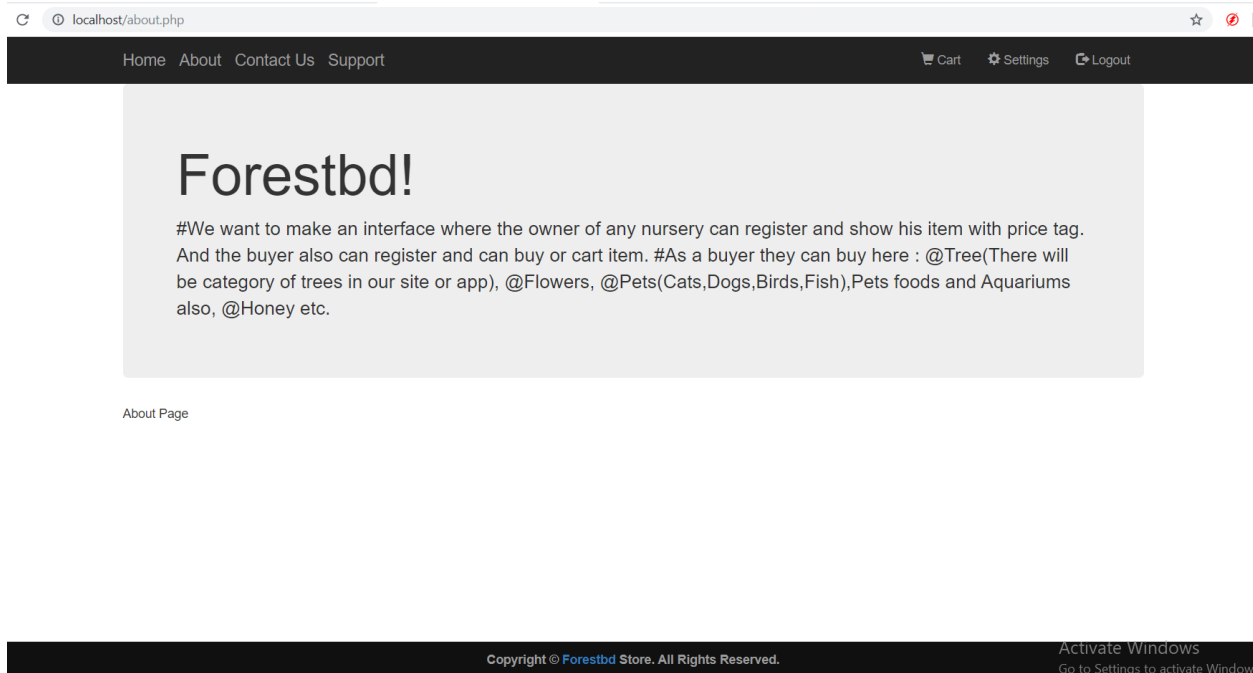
localhost/about.php

Home About Contact Us Support

Cart Settings Logout

Forestbd!

#We want to make an interface where the owner of any nursery can register and show his item with price tag. And the buyer also can register and can buy or cart item. #As a buyer they can buy here : @Tree(There will be category of trees in our site or app), @Flowers, @Pets(Cats,Dogs,Birds,Fish),Pets foods and Aquariums also, @Honey etc.

About Page

Copyright © Forestbd Store. All Rights Reserved.

Activate Windows
Go to Settings to activate Window